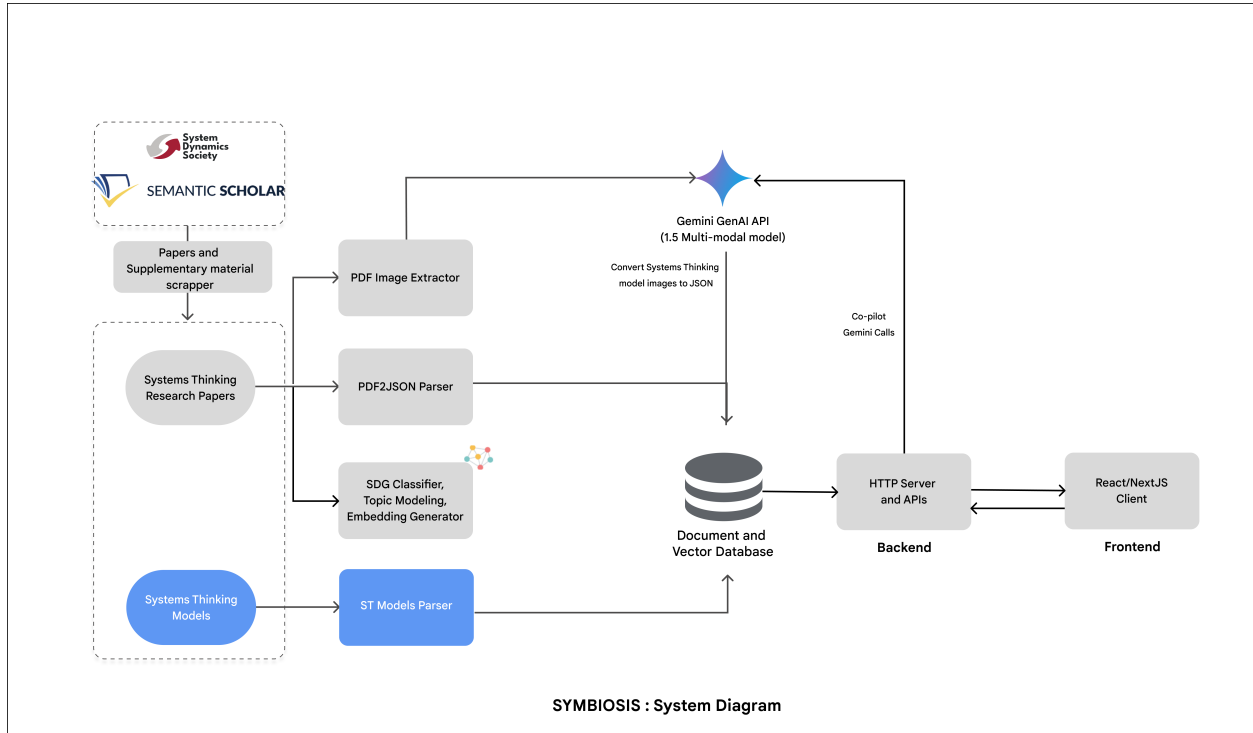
System Dynamics Society

SEMANTIC SCHOLAR

Papers and Supplementary material scrapper

Systems Thinking Research Papers

Systems Thinking Models

PDF Image Extractor

PDF2JSON Parser

SDG Classifier, Topic Modeling, Embedding Generator

ST Models Parser

Gemini GenAI API (1.5 Multi-modal model)

Convert Systems Thinking model images to JSON

Document and Vector Database

Co-pilot Gemini Calls

HTTP Server and APIs

Backend

React/NextJS Client

Frontend

SYMBIOSIS : System Diagram